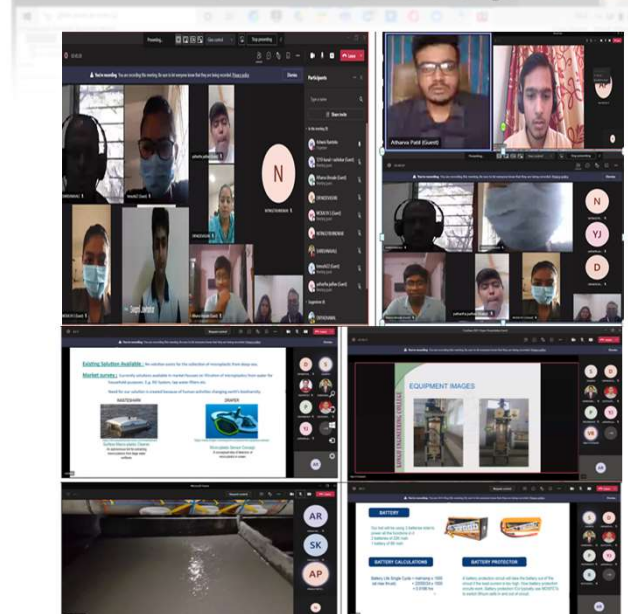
Stop presenting

You're recording. You are recording this meeting. Be sure to let everyone know that they are being recorded. Privacy policy

Dismiss

Participants

Leave

N

Atharva Patil (Guest)

N

YJ

D

Existing Solution Available :

Market survey :

WASTESHARK

DRAPER

EQUIPMENT IMAGES

AR

SK

AP

BATTERY

BATTERY CALCULATIONS

BATTERY PROTECTOR